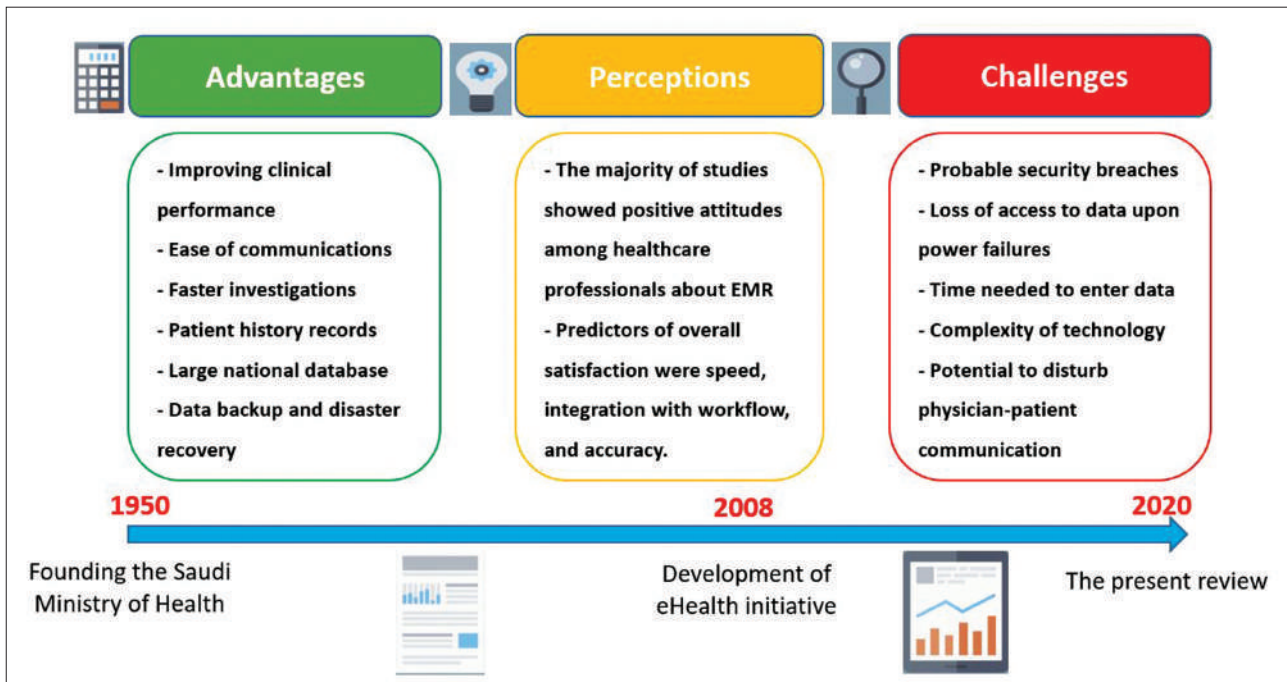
Advantages

- Improving clinical performance
- Ease of communications
- Faster investigations
- Patient history records
- Large national database
- Data backup and disaster recovery

Perceptions

- The majority of studies showed positive attitudes among healthcare professionals about EMR
- Predictors of overall satisfaction were speed, integration with workflow, and accuracy.

Challenges

- Probable security breaches
- Loss of access to data upon power failures
- Time needed to enter data
- Complexity of technology
- Potential to disturb physician-patient communication

1950

2008

2020

Founding the Saudi Ministry of Health

Development of eHealth initiative

The present review